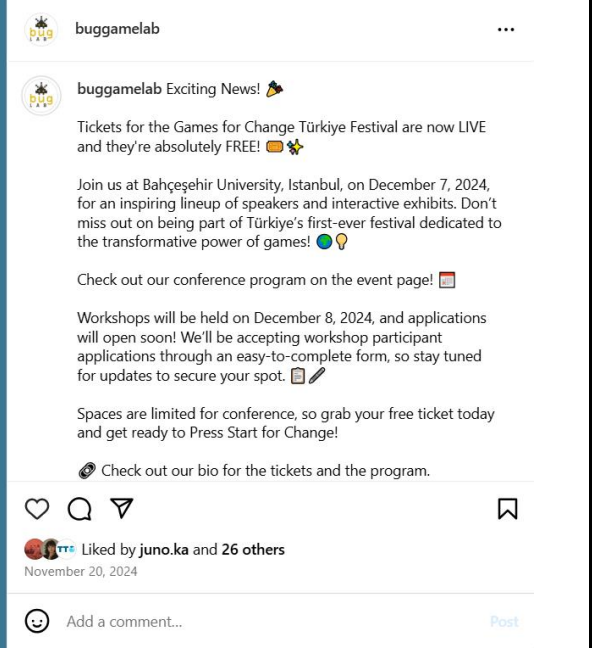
buggamelab ...

buggamelab Exciting News! 🎉

Tickets for the Games for Change Türkiye Festival are now LIVE and they're absolutely FREE! 🎟️✨

Join us at Bahçeşehir University, Istanbul, on December 7, 2024, for an inspiring lineup of speakers and interactive exhibits. Don't miss out on being part of Türkiye's first-ever festival dedicated to the transformative power of games! 🌍💡

Check out our conference program on the event page! 📅

Workshops will be held on December 8, 2024, and applications will open soon! We'll be accepting workshop participant applications through an easy-to-complete form, so stay tuned for updates to secure your spot. 📋🖊️

Spaces are limited for conference, so grab your free ticket today and get ready to Press Start for Change!

🔗 Check out our bio for the tickets and the program.

Liked by juno.ka and 26 others
November 20, 2024

Add a comment... Post